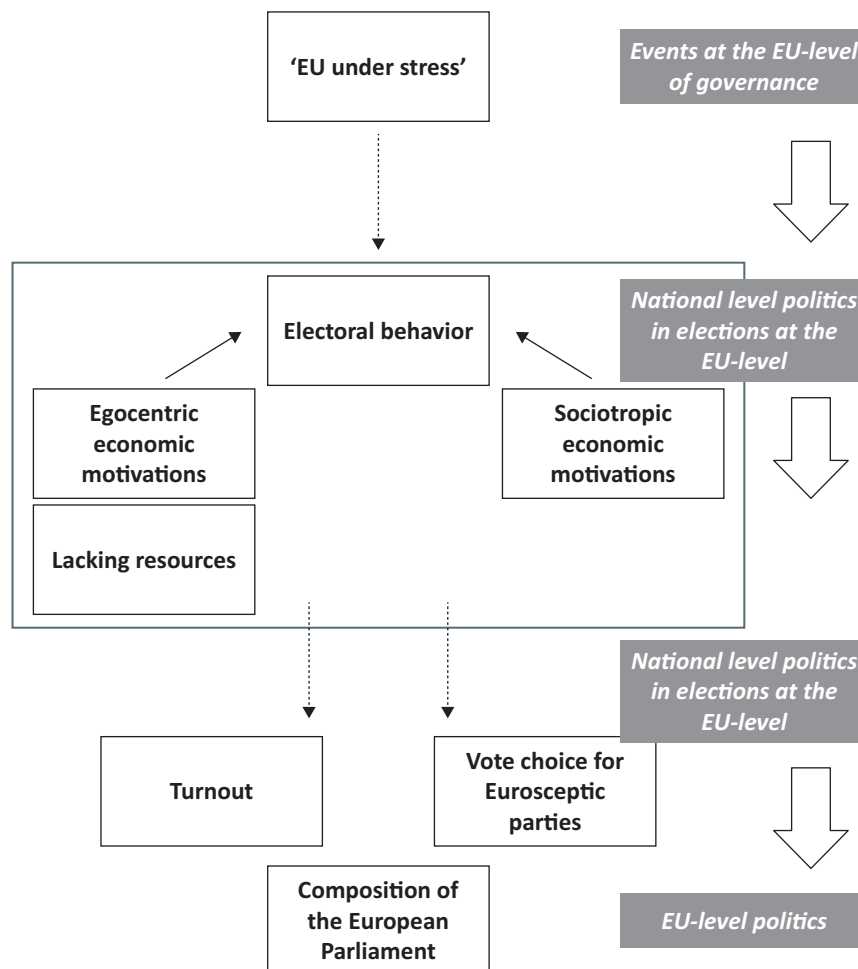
'EU under stress'

Events at the EU-level of governance

Electoral behavior

National level politics in elections at the EU-level

Egocentric economic motivations

Sociotropic economic motivations

Lacking resources

National level politics in elections at the EU-level

Turnout

Vote choice for Eurosceptic parties

Composition of the European Parliament

EU-level politics